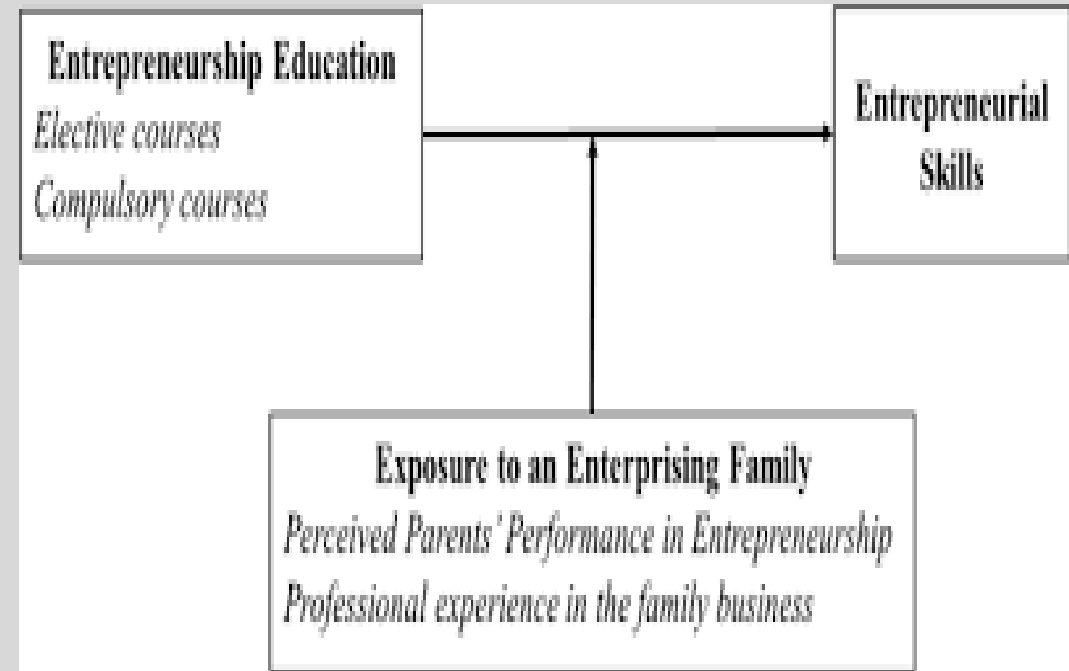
Entrepreneurship Education
Elective courses
Compulsory courses

Entrepreneurial Skills

Exposure to an Enterprising Family
Perceived Parents' Performance in Entrepreneurship
Professional experience in the family business